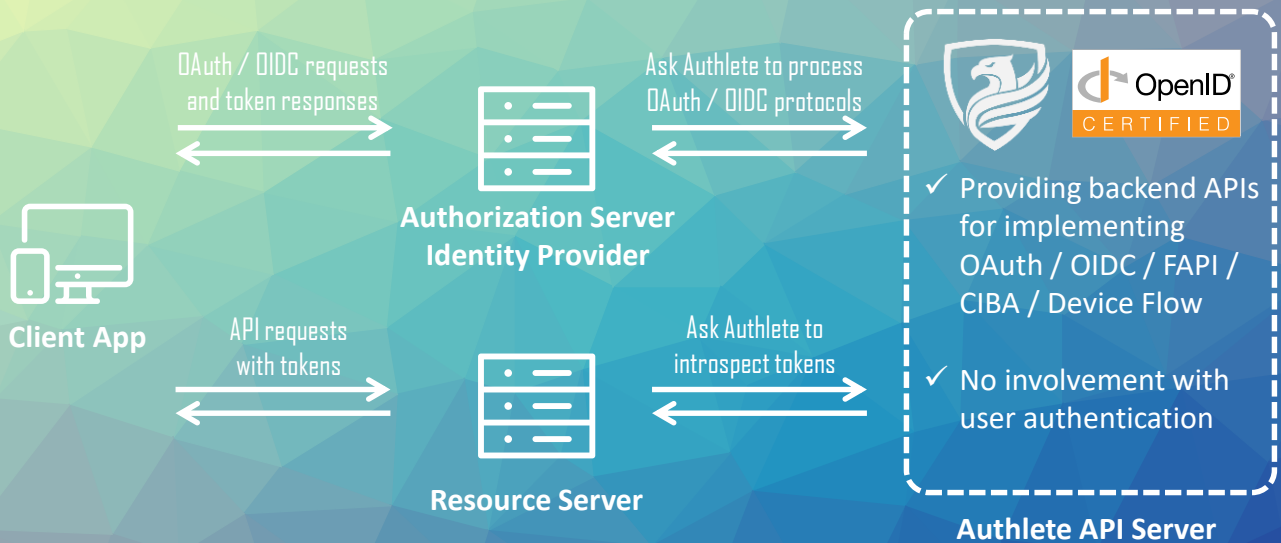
OAuth / OIDC requests and token responses

Ask Authlete to process OAuth / OIDC protocols

OpenID CERTIFIED

✓ Providing backend APIs for implementing OAuth / OIDC / FAPI / CIBA / Device Flow

Authorization Server Identity Provider

Client App

API requests with tokens

Ask Authlete to introspect tokens

✓ No involvement with user authentication

Resource Server

Authlete API Server